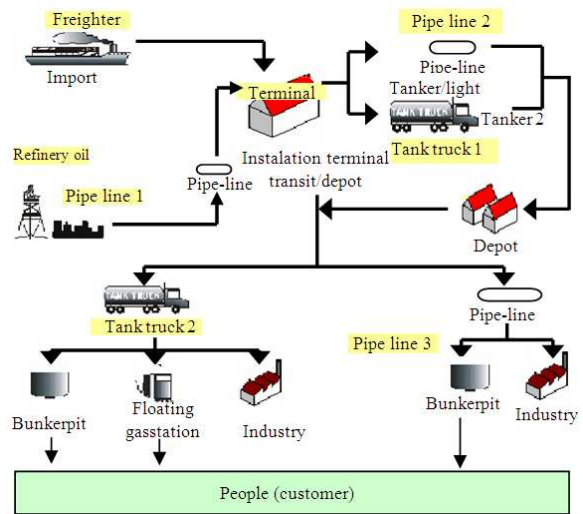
Freighter

Import

Terminal

Pipe line 2

Pipe-line

Tanker/light

Tanker 2

Tank truck 1

Refinery oil

Pipe line 1

Pipe-line

Instalation terminal transit/depot

Depot

Tank truck 2

Pipe-line

Pipe line 3

Bunkerpit

Floating gasstation

Industry

Bunkerpit

Industry

People (customer)